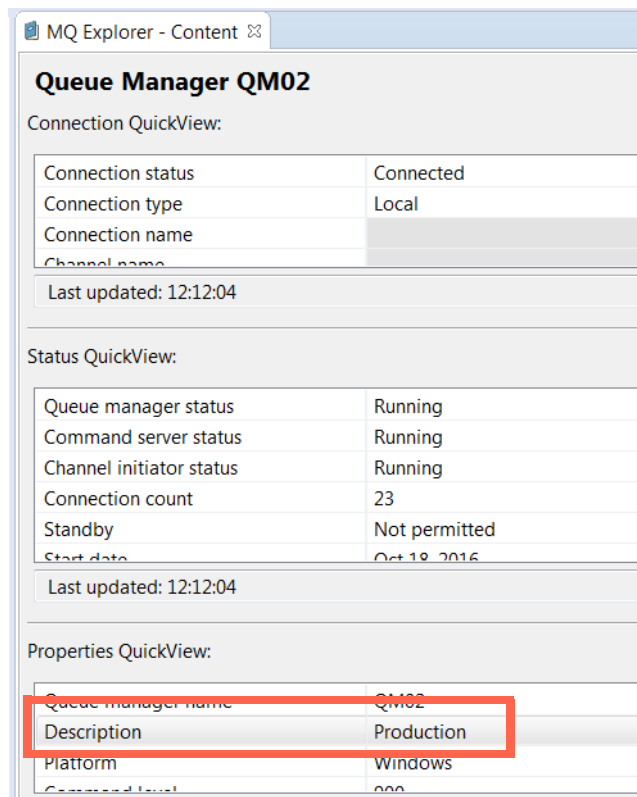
MQ Explorer - Content

Queue Manager QM02

Connection QuickView:

| | |
|---|---|
| Connection status | Connected |
| Connection type | Local |
| Connection name | |
| Channel name | |

Last updated: 12:12:04

Status QuickView:

| | |
|---|---|
| Queue manager status | Running |
| Command server status | Running |
| Channel initiator status | Running |
| Connection count | 23 |
| Standby | Not permitted |
| Start date | Oct 18, 2016 |

Last updated: 12:12:04

Properties QuickView:

| | |
|---|---|
| Queue manager name | QM02 |
| Description | Production |
| Platform | Windows |
| Command level | 900 |